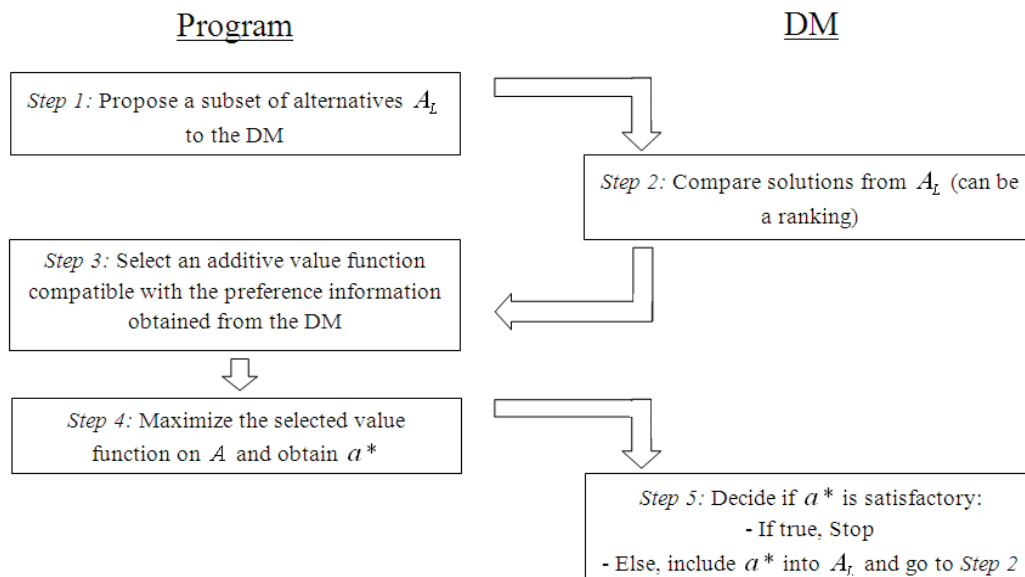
Program

DM

Step 1: Propose a subset of alternatives $A_L$ to the DM

Step 2: Compare solutions from $A_L$ (can be a ranking)

Step 3: Select an additive value function compatible with the preference information obtained from the DM

Step 4: Maximize the selected value function on $A$ and obtain $a^*$

Step 5: Decide if $a^*$ is satisfactory:
- If true, Stop
- Else, include $a^*$ into $A_L$ and go to Step 2